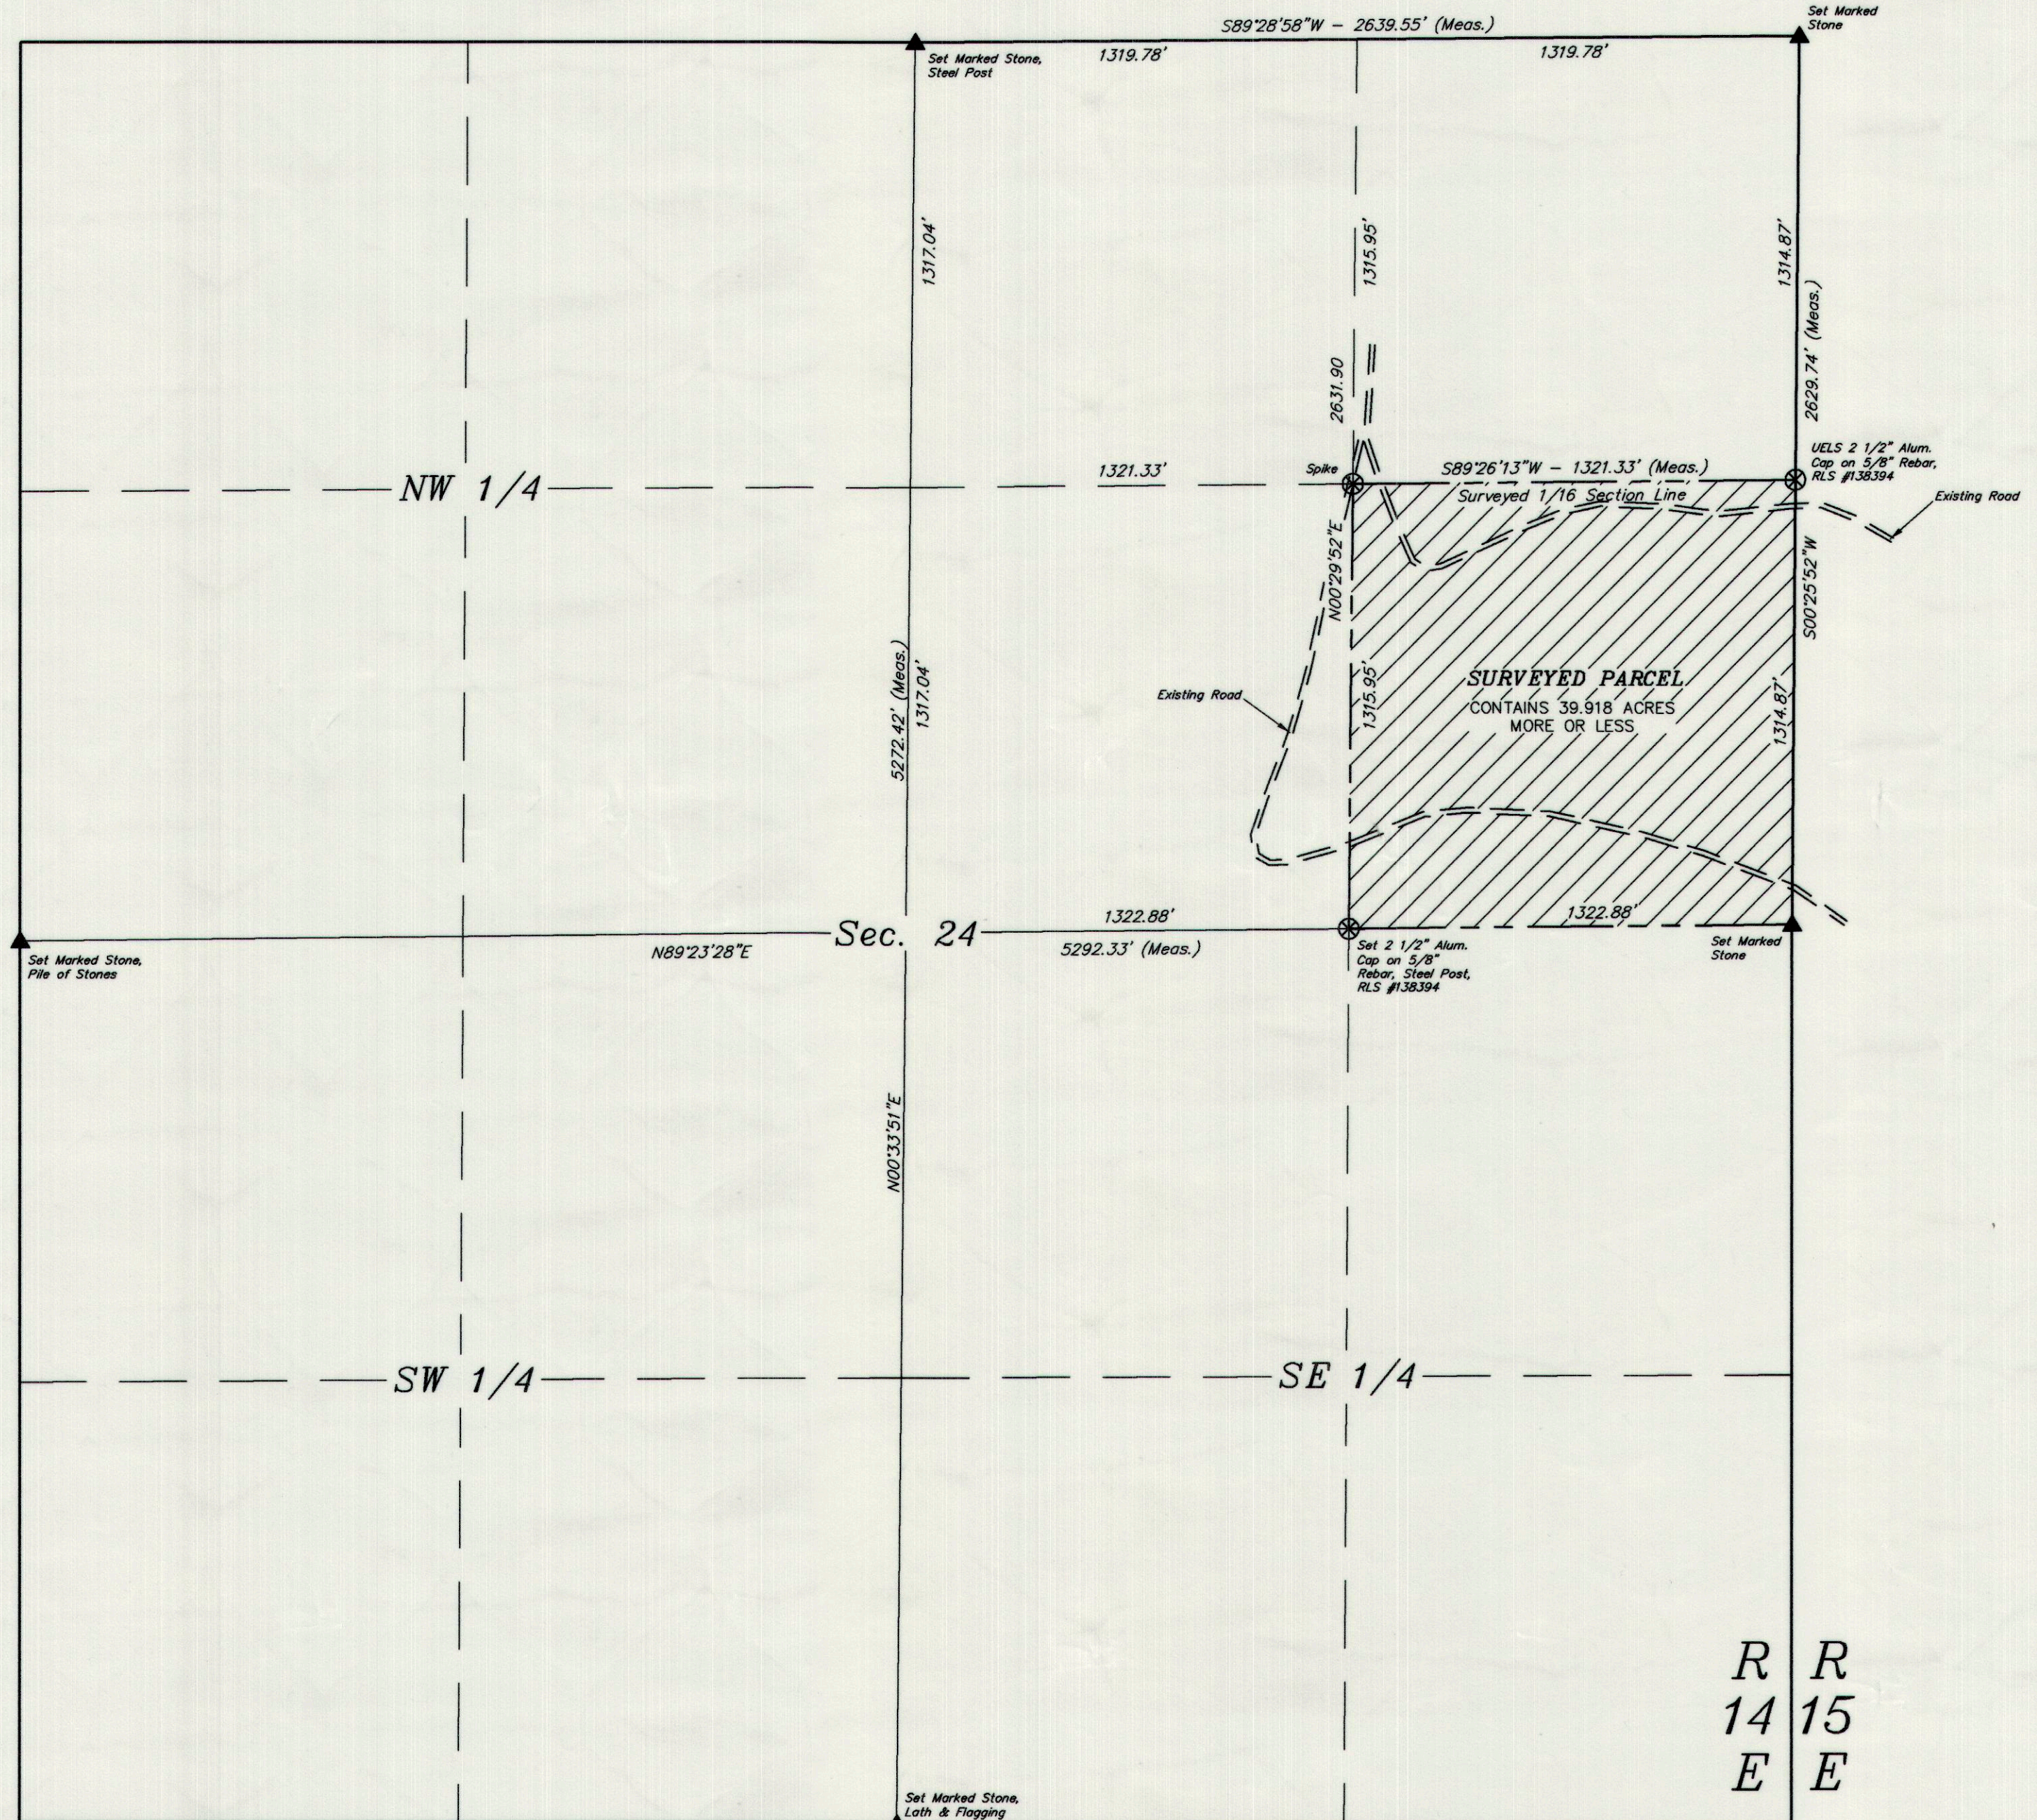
S89°28'58"W – 2639.55' (Meas.)

Set Marked Stone

Set Marked Stone, Steel Post

1319.78'

1319.78'

1317.04'

1315.95'

1314.87'

2629.74' (Meas.)

2631.90

NW 1/4

1321.33'

Spike

S89°26'13"W – 1321.33' (Meas.)

Surveyed 1/16 Section Line

UELS 2 1/2" Alum. Cap on 5/8" Rebar, RLS #138394

Existing Road

N00°29'52"E

S00°25'52"W

Existing Road

1315.95'

SURVEYED PARCEL
CONTAINS 39.918 ACRES
MORE OR LESS

1314.87'

5272.42' (Meas.)

1317.04'

1322.88'

1322.88'

Set Marked Stone, Pile of Stones

N89°23'28"E

Sec. 24

5292.33' (Meas.)

Set 2 1/2" Alum. Cap on 5/8" Rebar, Steel Post, RLS #138394

Set Marked Stone

N00°33'51"E

SW 1/4

SE 1/4

R 14 E

R 15 E

Set Marked Stone, Lath & Flagging